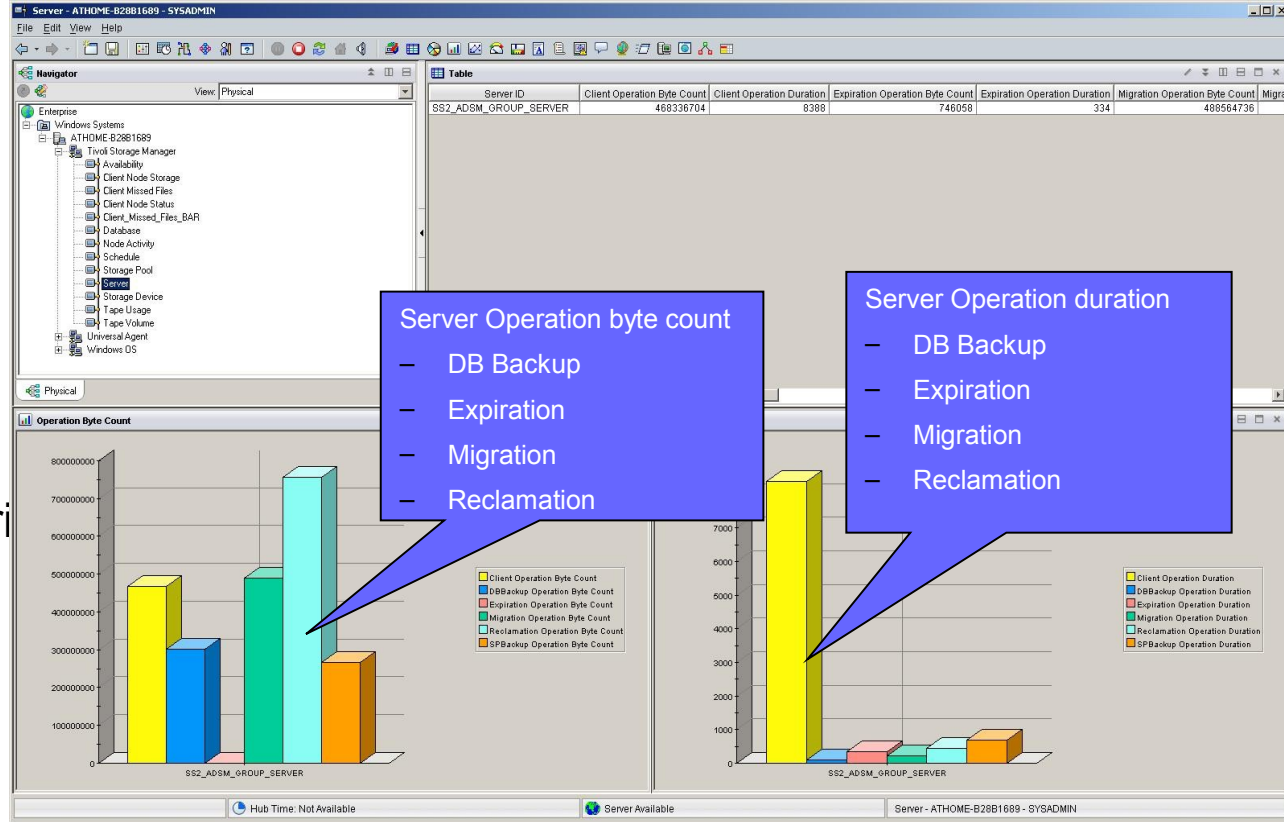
Server - ATHOME-B28B1689 - SYSADMIN

File Edit View Help

Navigator

View: Physical

Enterprise
Windows Systems
ATHOME-B28B1689
Tivoli Storage Manager
Availability
Client Node Storage
Client Missed Files
Client Node Status
Client_Missed_Files_BAR
Database
Node Activity
Schedule
Storage Pool
Server
Storage Device
Tape Usage
Tape Volume
Universal Agent
Windows OS

Physical

Table

| Server ID | Client Operation Byte Count | Client Operation Duration | Expiration Operation Byte Count | Expiration Operation Duration | Migration Operation Byte Count | Migra |
|---|---|---|---|---|---|---|
| SS2_ADSM_GROUP_SERVER | 468336704 | 8388 | 746058 | 334 | 488564736 | |

Server Operation byte count
– DB Backup
– Expiration
– Migration
– Reclamation

Server Operation duration
– DB Backup
– Expiration
– Migration
– Reclamation

Operation Byte Count

800000000
700000000
600000000
500000000
400000000
300000000
200000000
100000000
0

SS2_ADSM_GROUP_SERVER

Client Operation Byte Count
DBBackup Operation Byte Count
Expiration Operation Byte Count
Migration Operation Byte Count
Reclamation Operation Byte Count
SPBackup Operation Byte Count

7000
6000
5000
4000
3000
2000
1000
0

SS2_ADSM_GROUP_SERVER

Client Operation Duration
DBBackup Operation Duration
Expiration Operation Duration
Migration Operation Duration
Reclamation Operation Duration
SPBackup Operation Duration

Hub Time: Not Available
Server Available
Server - ATHOME-B28B1689 - SYSADMIN